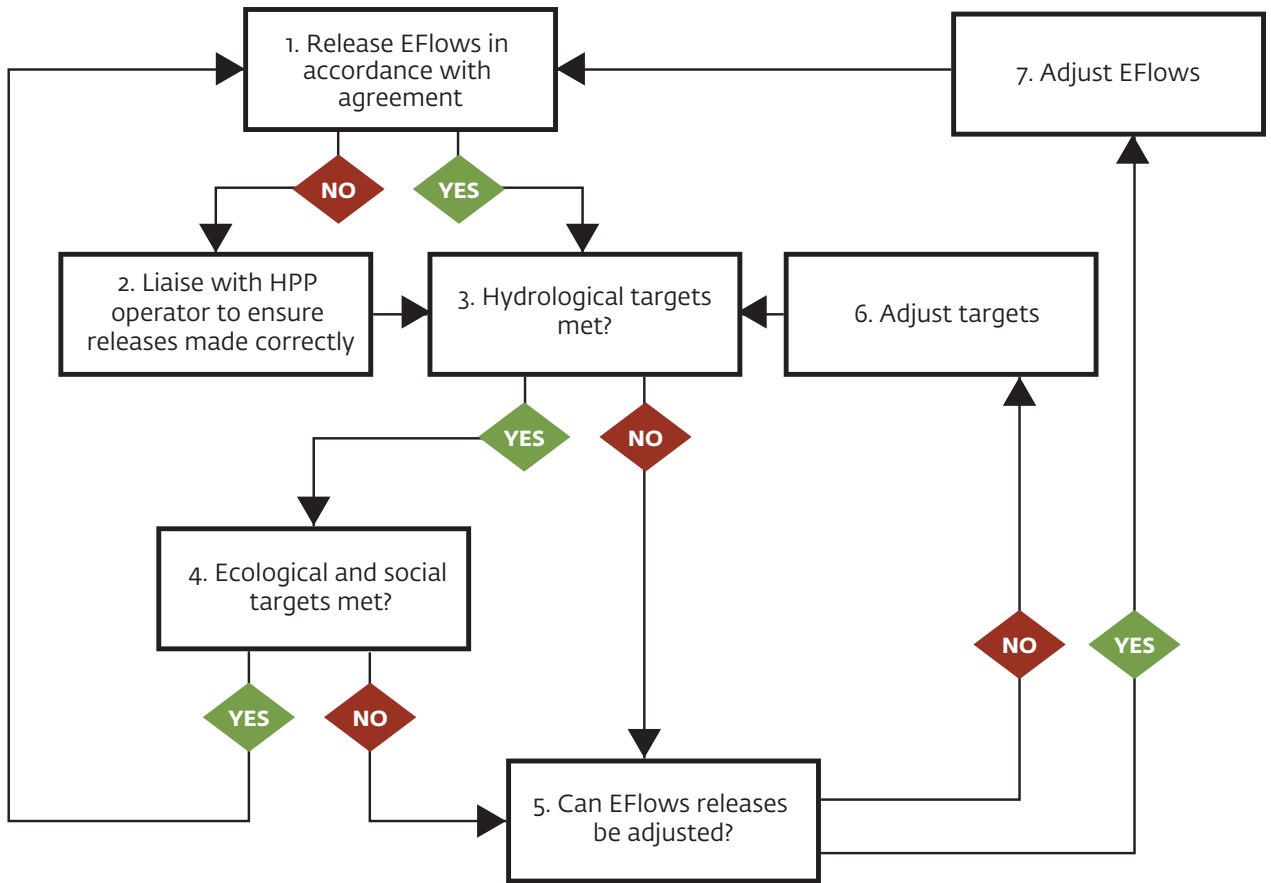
1. Release EFlows in accordance with agreement

7. Adjust EFlows

NO

YES

2. Liaise with HPP operator to ensure releases made correctly

3. Hydrological targets met?

6. Adjust targets

YES

NO

4. Ecological and social targets met?

NO

YES

YES

NO

5. Can EFlows releases be adjusted?